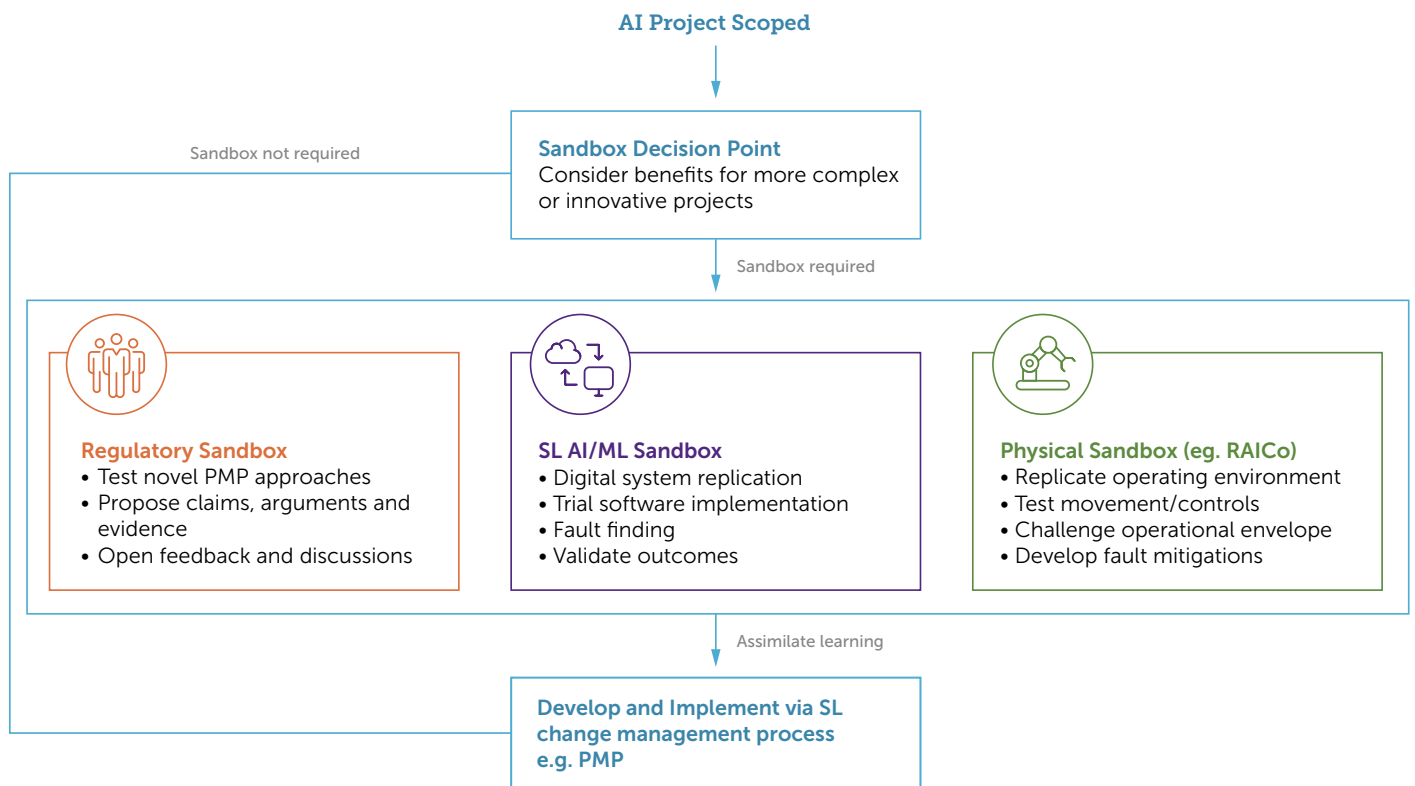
AI Project Scoped

Sandbox not required

Sandbox Decision Point
Consider benefits for more complex or innovative projects

Sandbox required

Regulatory Sandbox
• Test novel PMP approaches
• Propose claims, arguments and evidence
• Open feedback and discussions

SL AI/ML Sandbox
• Digital system replication
• Trial software implementation
• Fault finding
• Validate outcomes

Physical Sandbox (eg. RAICo)
• Replicate operating environment
• Test movement/controls
• Challenge operational envelope
• Develop fault mitigations

Assimilate learning

Develop and Implement via SL change management process e.g. PMP